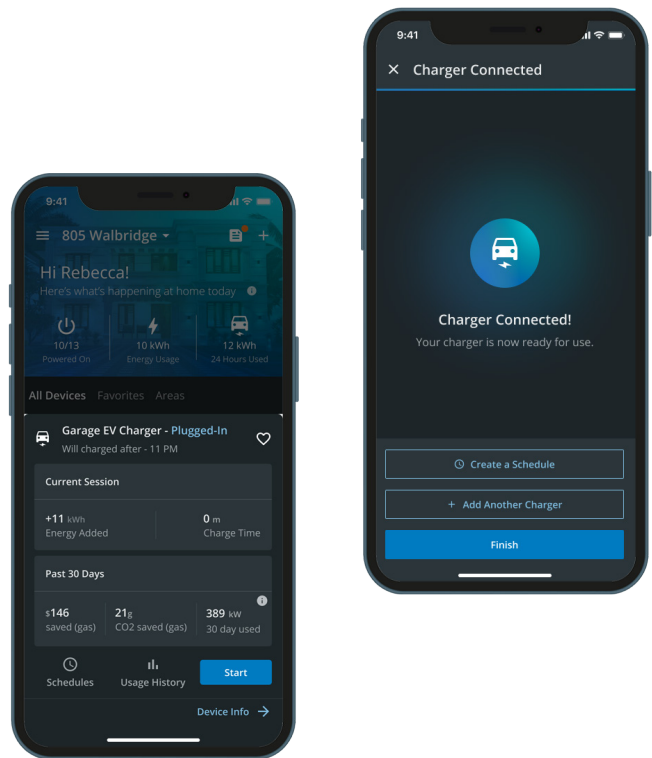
9:41

805 Walbridge

Hi Rebecca!
Here's what's happening at home today

10/13
Powered On

10 kWh
Energy Usage

12 kWh
24 Hours Used

All Devices Favorites Areas

Garage EV Charger - Plugged-In
Will charged after - 11 PM

Current Session

+11 kWh
Energy Added

0 m
Charge Time

Past 30 Days

$146
saved (gas)

21g
CO2 saved (gas)

389 kW
30 day used

Schedules

Usage History

Start

Device Info

9:41

Charger Connected

Charger Connected!
Your charger is now ready for use.

Create a Schedule

+ Add Another Charger

Finish